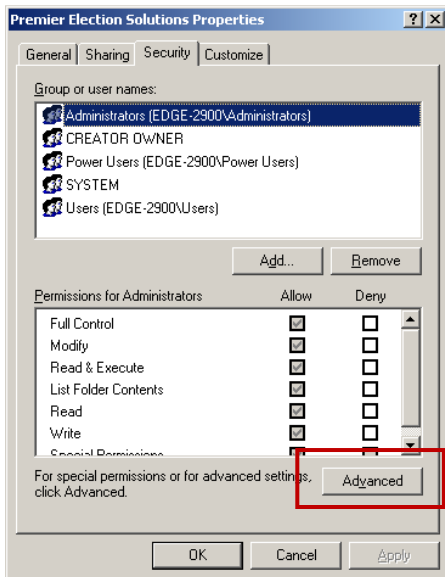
Premier Election Solutions Properties

? X

General | Sharing | Security | Customize

Group or user names:

Administrators (EDGE-2900\Administrators)
CREATOR OWNER
Power Users (EDGE-2900\Power Users)
SYSTEM
Users (EDGE-2900\Users)

Add... | Remove

| Permissions for Administrators | Allow | Deny |
|---|---|---|
| Full Control | ☑ | ☐ |
| Modify | ☑ | ☐ |
| Read & Execute | ☑ | ☐ |
| List Folder Contents | ☑ | ☐ |
| Read | ☑ | ☐ |
| Write | ☑ | ☐ |
| Special Permissions | | |

For special permissions or for advanced settings, click Advanced.

Advanced

OK | Cancel | Apply